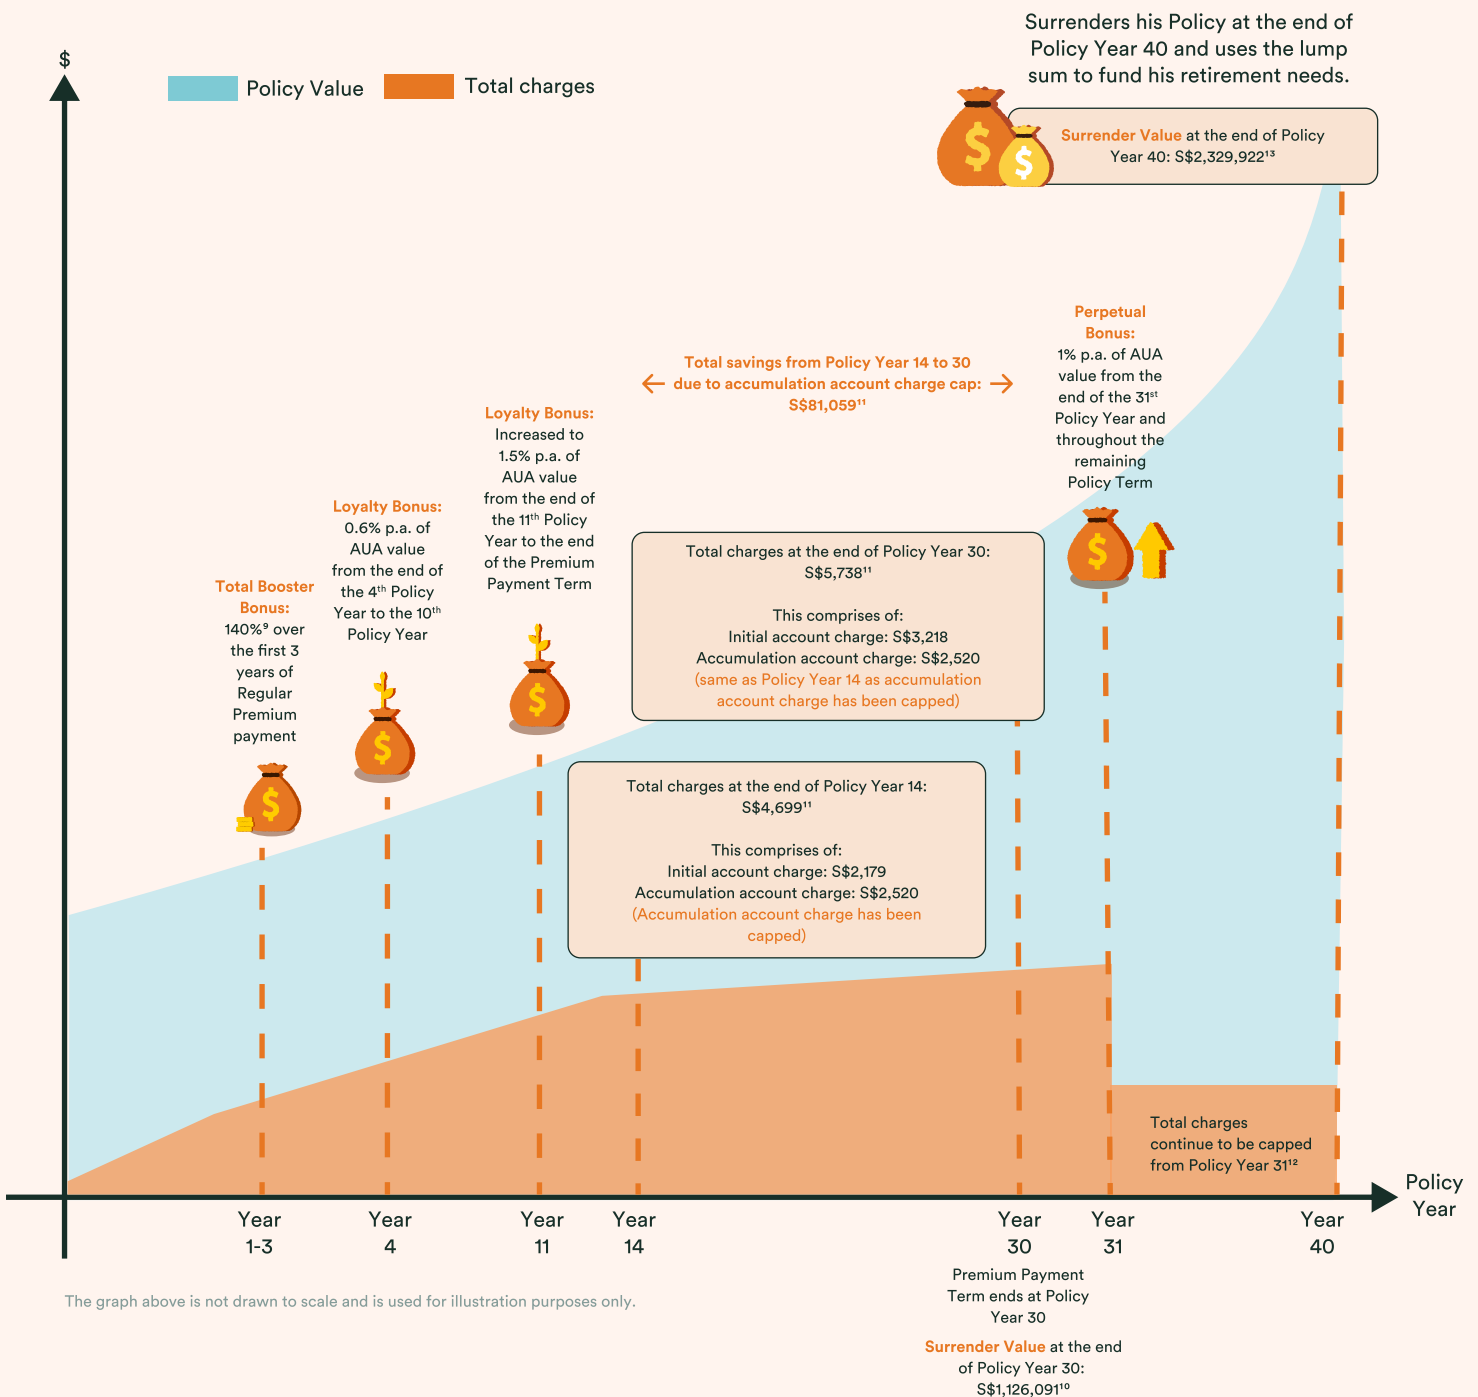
$

Policy Value

Total charges

Surrenders his Policy at the end of Policy Year 40 and uses the lump sum to fund his retirement needs.

Surrender Value at the end of Policy Year 40: S$2,329,922$^{13}$

Perpetual Bonus: 1% p.a. of AUA value from the end of the 31$^{st}$ Policy Year and throughout the remaining Policy Term

Total savings from Policy Year 14 to 30 due to accumulation account charge cap: S$81,059$^{11}$

Loyalty Bonus: Increased to 1.5% p.a. of AUA value from the end of the 11$^{th}$ Policy Year to the end of the Premium Payment Term

Loyalty Bonus: 0.6% p.a. of AUA value from the end of the 4$^{th}$ Policy Year to the 10$^{th}$ Policy Year

Total Booster Bonus: 140%$^{9}$ over the first 3 years of Regular Premium payment

Total charges at the end of Policy Year 30: S$5,738$^{11}$

This comprises of:
Initial account charge: S$3,218
Accumulation account charge: S$2,520
(same as Policy Year 14 as accumulation account charge has been capped)

Total charges at the end of Policy Year 14: S$4,699$^{11}$

This comprises of:
Initial account charge: S$2,179
Accumulation account charge: S$2,520
(Accumulation account charge has been capped)

Total charges continue to be capped from Policy Year 31$^{12}$

Year 1-3

Year 4

Year 11

Year 14

Year 30

Year 31

Year 40

Policy Year

Premium Payment Term ends at Policy Year 30

Surrender Value at the end of Policy Year 30: S$1,126,091$^{10}$

The graph above is not drawn to scale and is used for illustration purposes only.